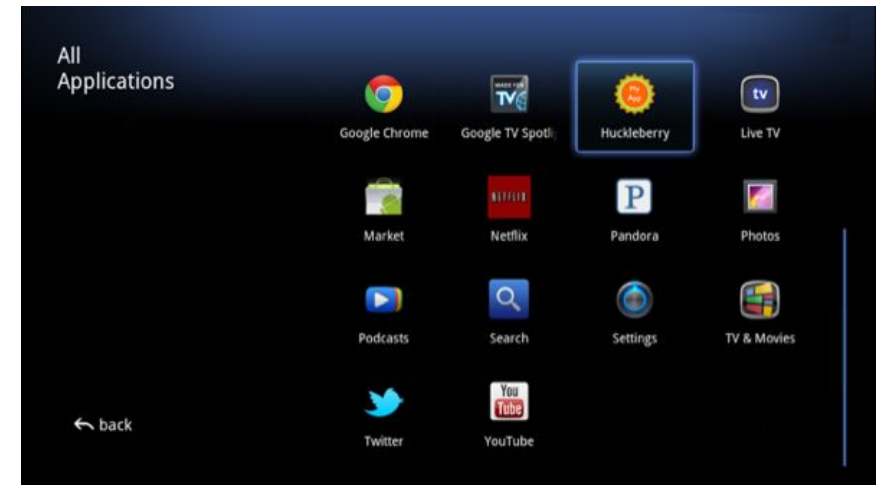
All Applications

Google Chrome

MADE FOR TV

Google TV Spotl

My App

Huckleberry

tv

Live TV

Market

NETFLIX

Netflix

P

Pandora

Photos

Podcasts

Search

Settings

TV & Movies

back

Twitter

You Tube

YouTube